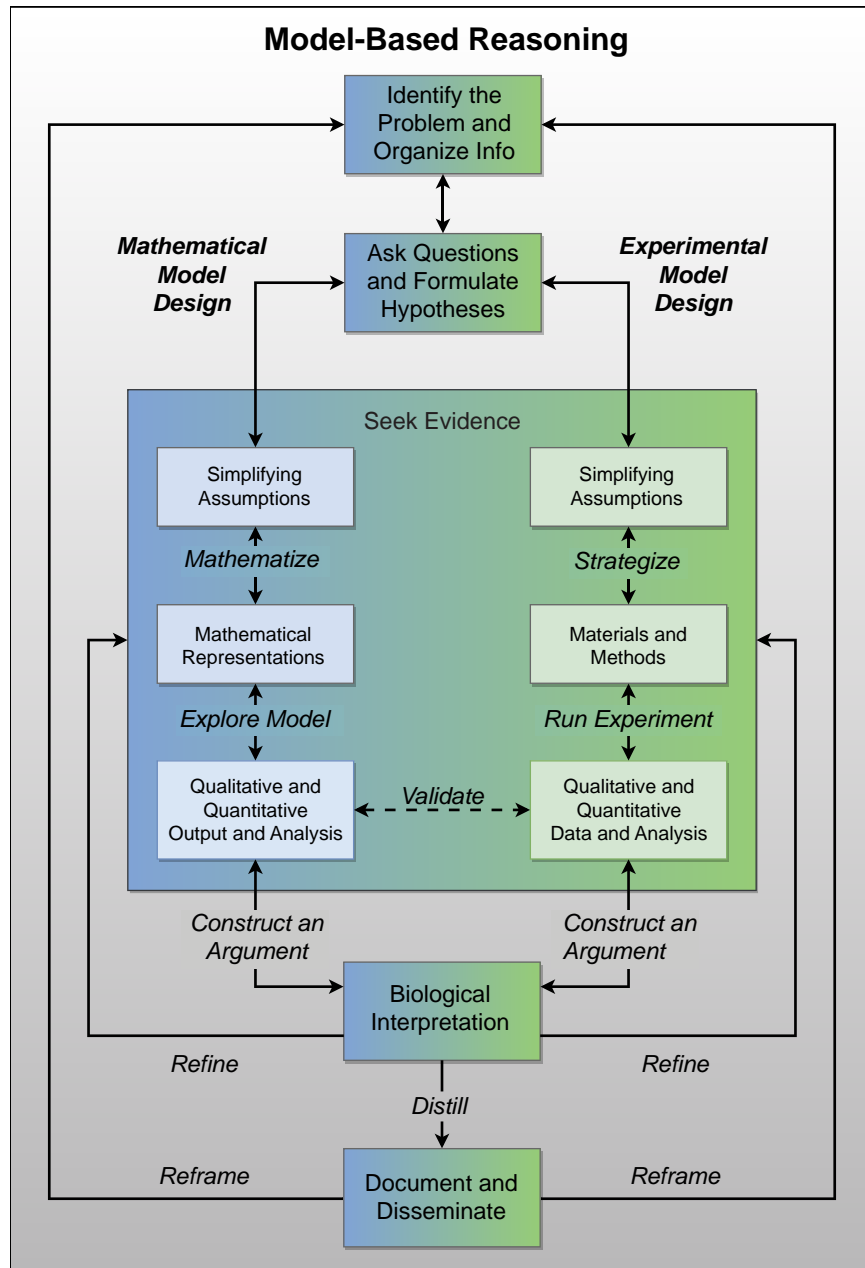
Model-Based Reasoning

Identify the Problem and Organize Info

Mathematical Model Design

Ask Questions and Formulate Hypotheses

Experimental Model Design

Seek Evidence

Simplifying Assumptions

Mathematize

Mathematical Representations

Explore Model

Qualitative and Quantitative Output and Analysis

Validate

Simplifying Assumptions

Strategize

Materials and Methods

Run Experiment

Qualitative and Quantitative Data and Analysis

Construct an Argument

Construct an Argument

Biological Interpretation

Refine

Refine

Distill

Reframe

Document and Disseminate

Reframe